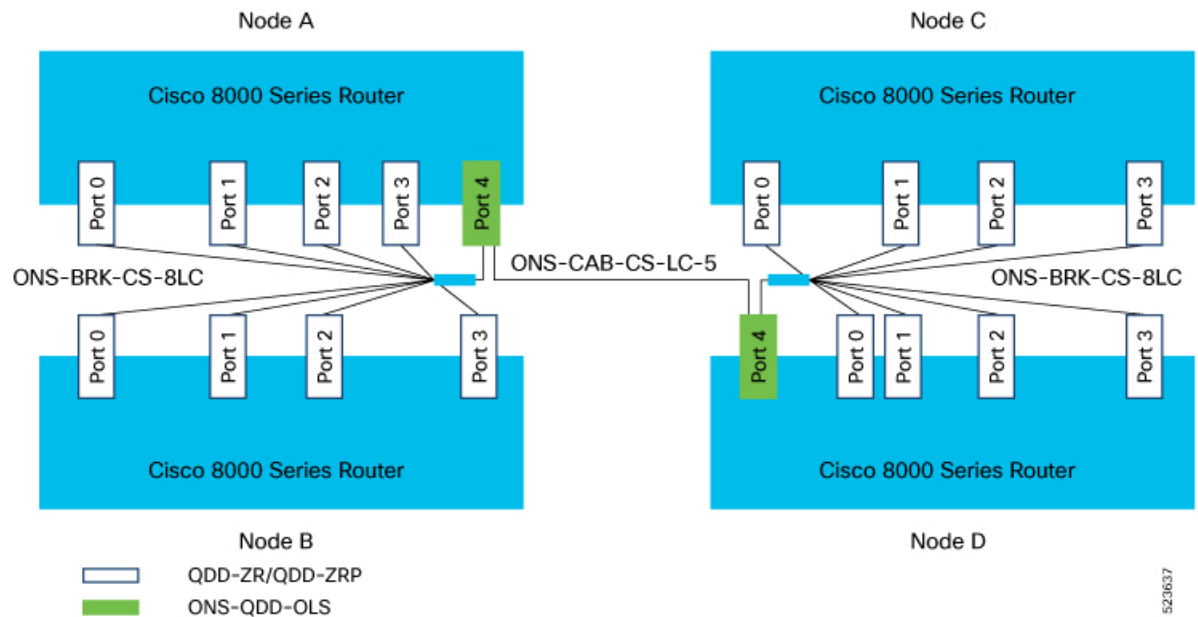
Node A

Cisco 8000 Series Router

Port 0 Port 1 Port 2 Port 3 Port 4

ONS-BRK-CS-8LC

Port 0 Port 1 Port 2 Port 3

Cisco 8000 Series Router

Node B

ONS-CAB-CS-LC-5

Node C

Cisco 8000 Series Router

Port 0 Port 1 Port 2 Port 3

ONS-BRK-CS-8LC

Port 4 Port 0 Port 1 Port 2 Port 3

Cisco 8000 Series Router

Node D

QDD-ZR/QDD-ZRP

ONS-QDD-OLS

523637